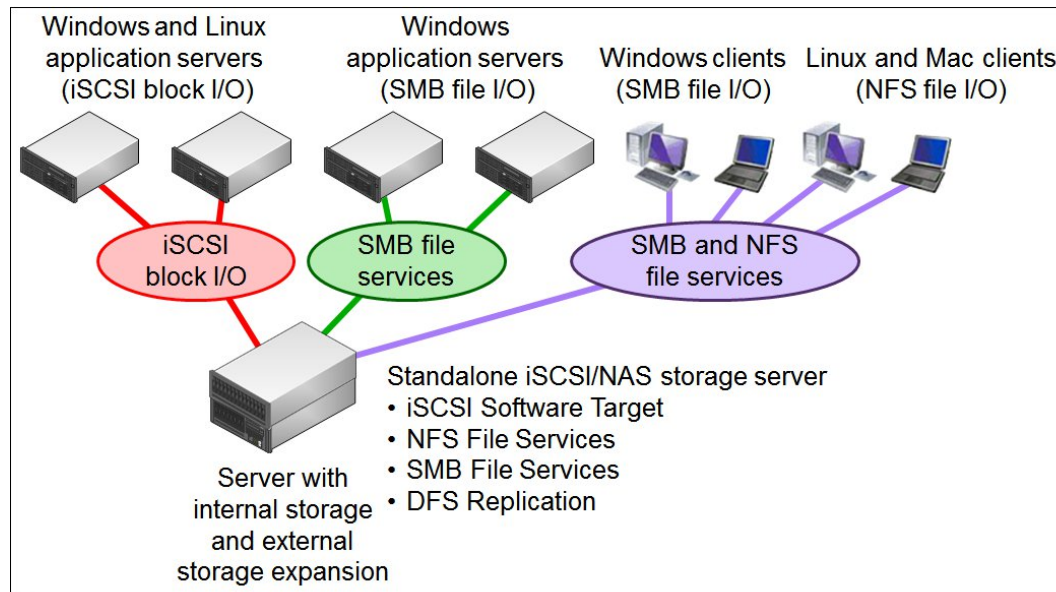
Windows and Linux application servers (iSCSI block I/O)

Windows application servers (SMB file I/O)

Windows clients (SMB file I/O)

Linux and Mac clients (NFS file I/O)

iSCSI block I/O

SMB file services

SMB and NFS file services

Standalone iSCSI/NAS storage server
• iSCSI Software Target
• NFS File Services
• SMB File Services
• DFS Replication

Server with internal storage and external storage expansion